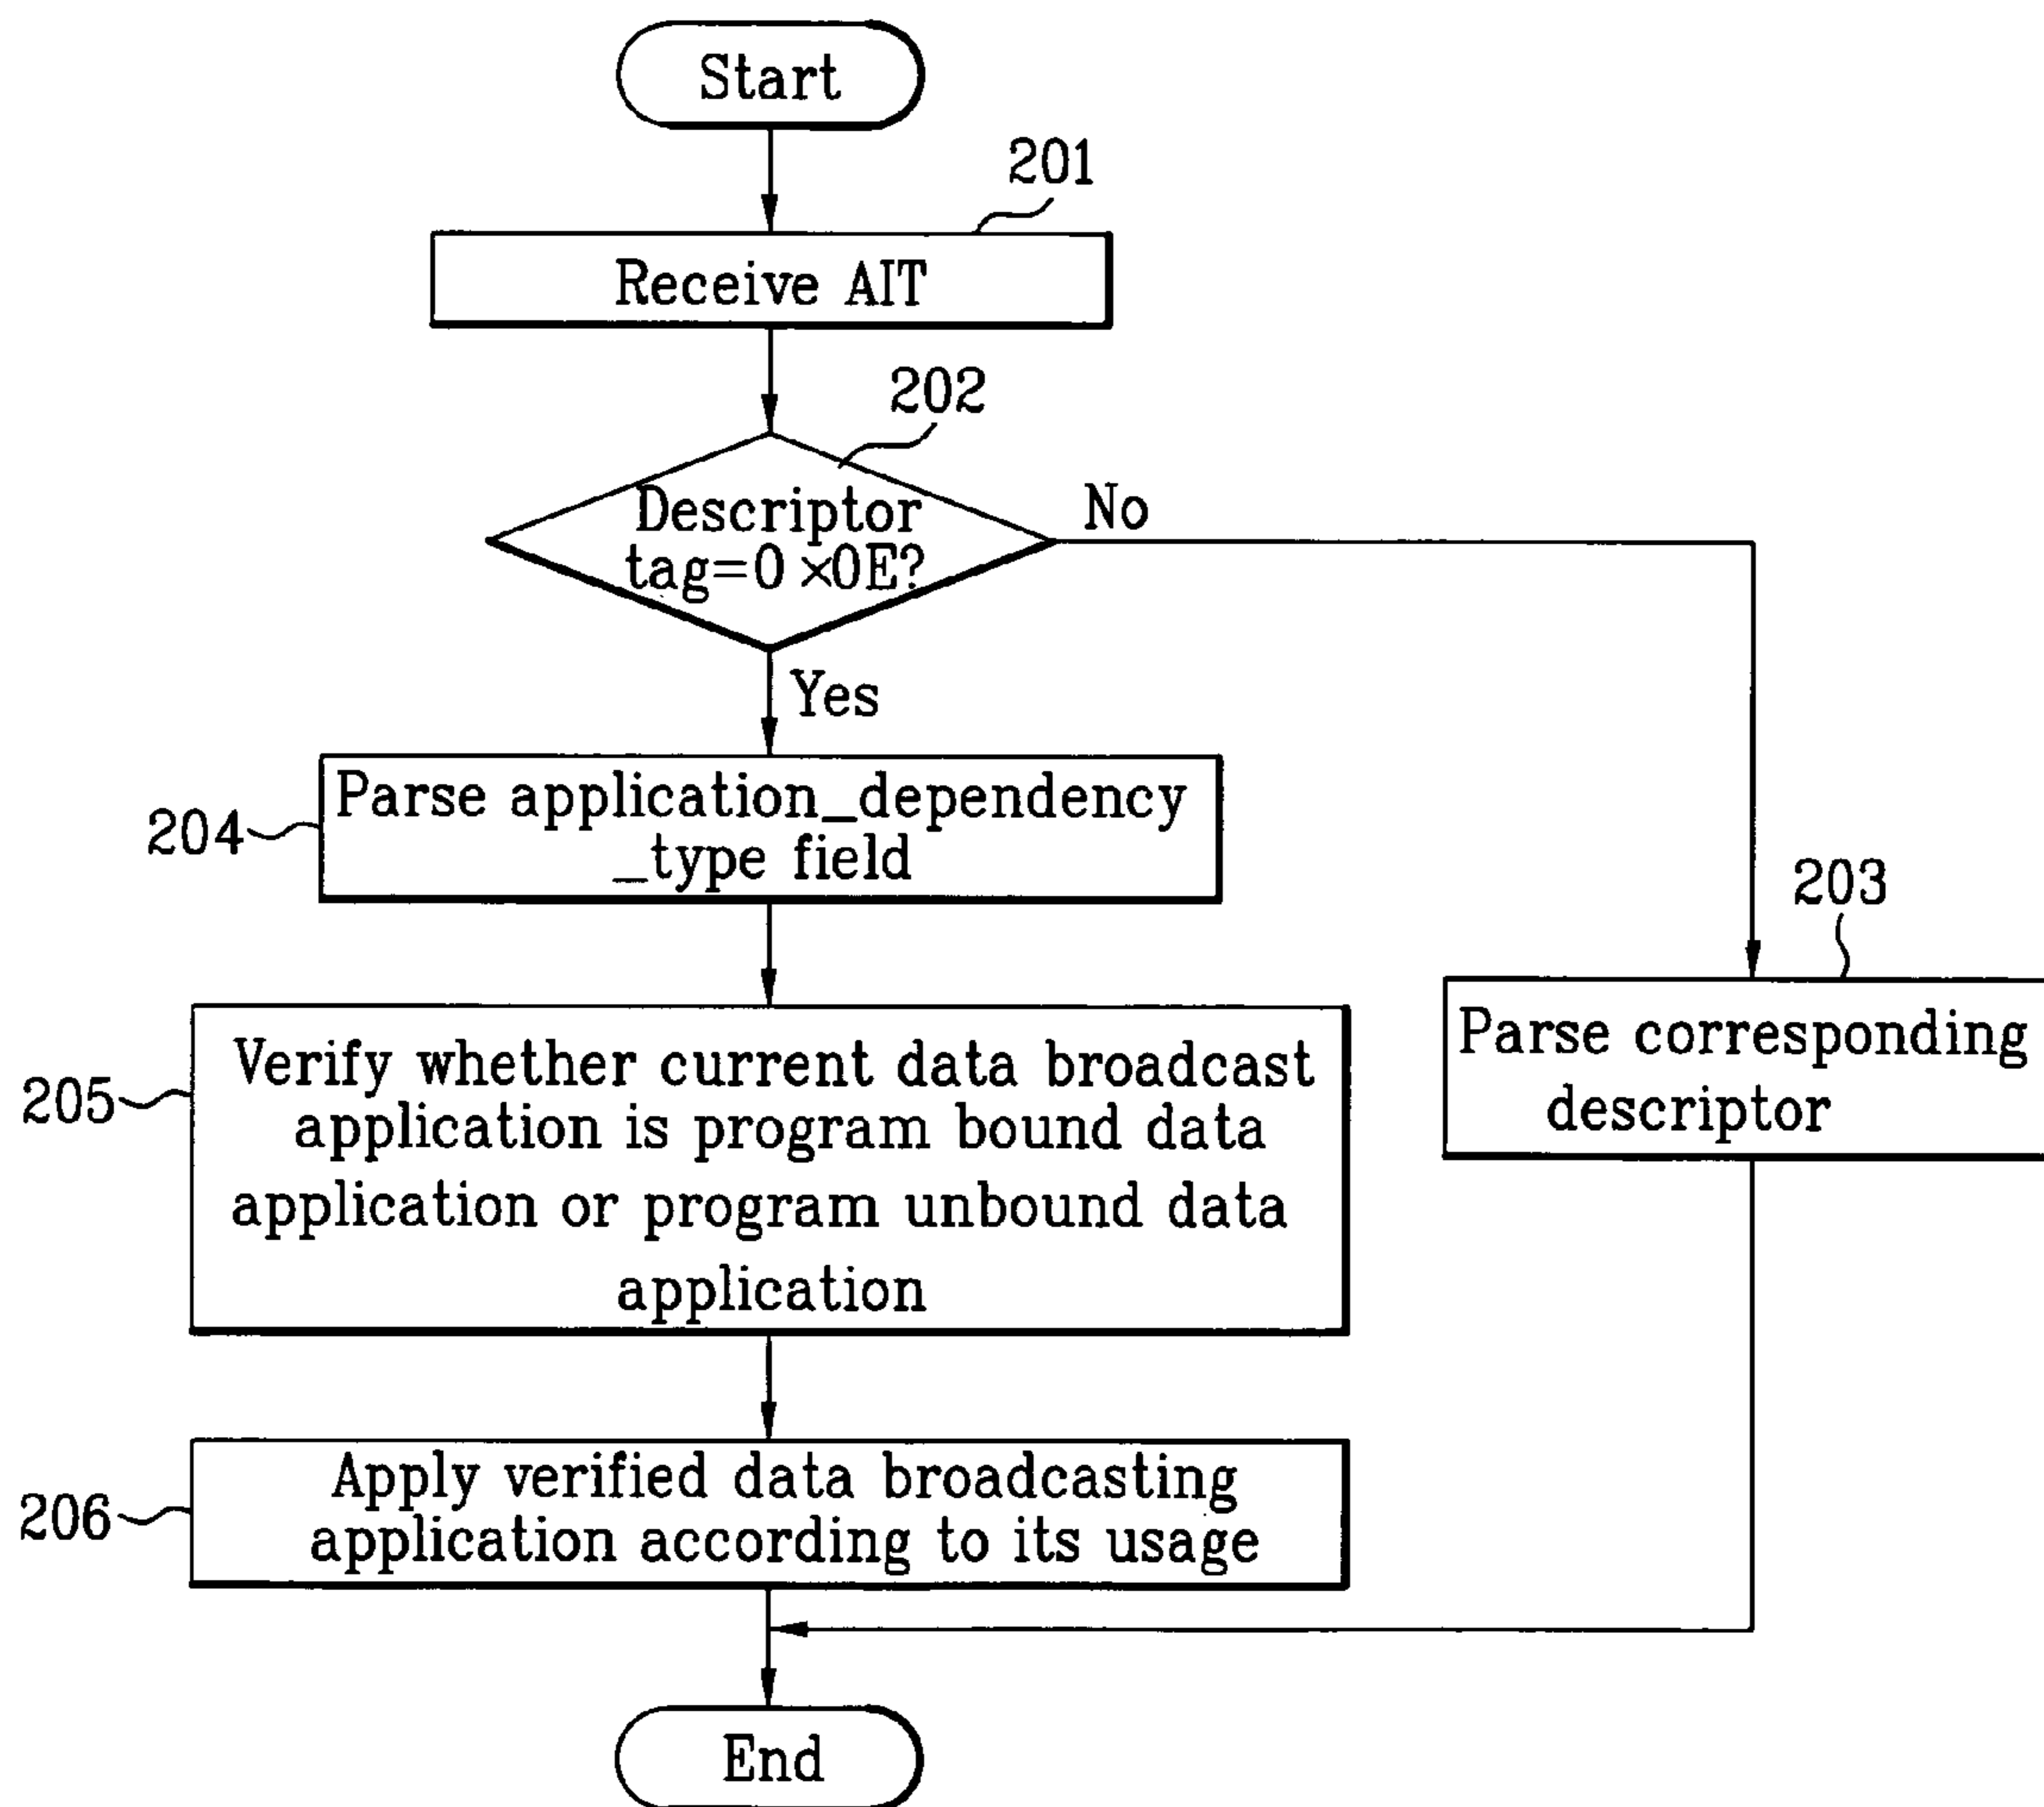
Start

201

Receive AIT

202

Descriptor tag=0 ×0E?

No

Yes

204

Parse application_dependency _type field

203

Parse corresponding descriptor

205

Verify whether current data broadcast application is program bound data application or program unbound data application

206

Apply verified data broadcasting application according to its usage

End